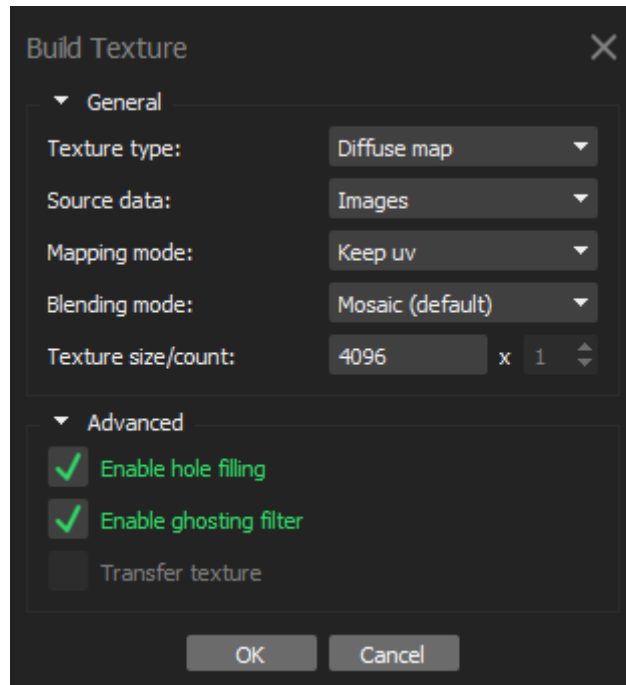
Build Texture

General

Texture type: Diffuse map

Source data: Images

Mapping mode: Keep uv

Blending mode: Mosaic (default)

Texture size/count: 4096 x 1

Advanced

Enable hole filling

Enable ghosting filter

Transfer texture

OK Cancel